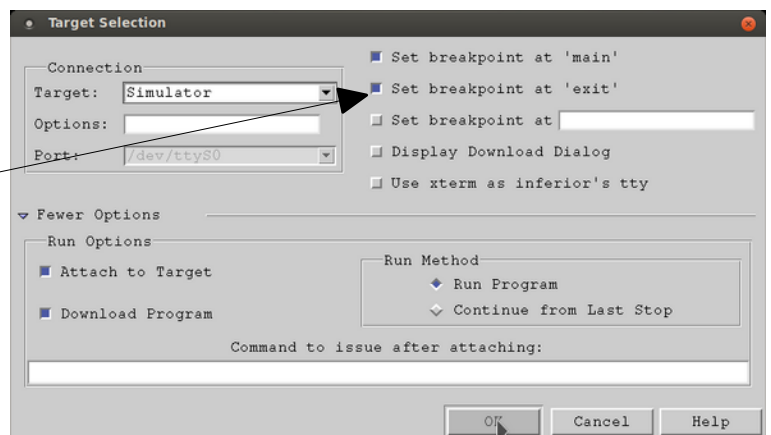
Target Selection

Connection

Target: Simulator

Options:

Port: /dev/ttyS0

Set breakpoint at 'main'

Set breakpoint at 'exit'

Set breakpoint at

Display Download Dialog

Use xterm as inferior's tty

Fewer Options

Run Options

Attach to Target

Download Program

Run Method

Run Program

Continue from Last Stop

Command to issue after attaching:

OK

Cancel

Help